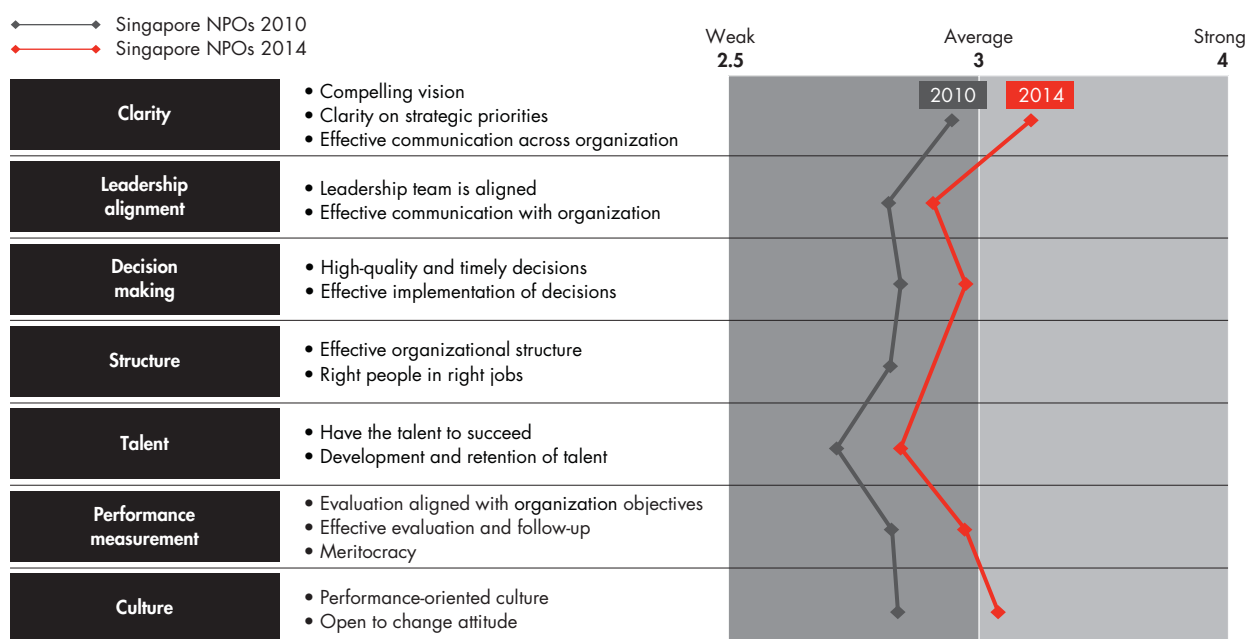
Singapore NPOs 2010
Singapore NPOs 2014

Weak 2.5
Average 3
Strong 4

2010
2014

Clarity
• Compelling vision
• Clarity on strategic priorities
• Effective communication across organization

Leadership alignment
• Leadership team is aligned
• Effective communication with organization

Decision making
• High-quality and timely decisions
• Effective implementation of decisions

Structure
• Effective organizational structure
• Right people in right jobs

Talent
• Have the talent to succeed
• Development and retention of talent

Performance measurement
• Evaluation aligned with organization objectives
• Effective evaluation and follow-up
• Meritocracy

Culture
• Performance-oriented culture
• Open to change attitude